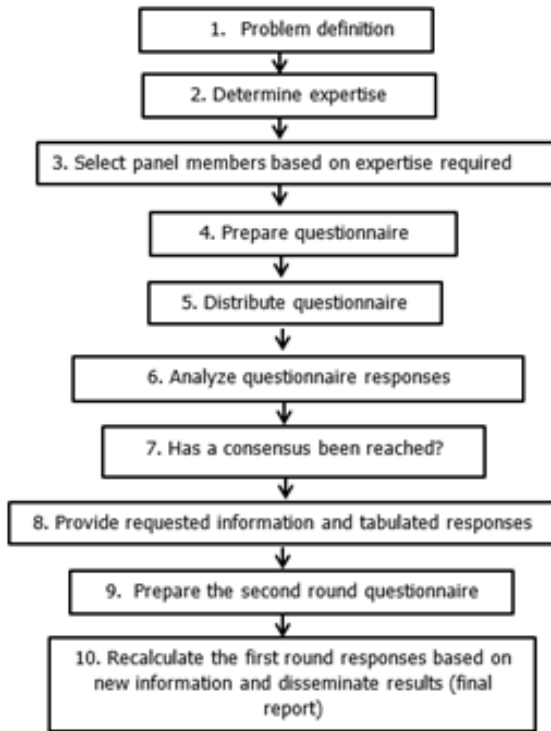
1. Problem definition

2. Determine expertise

3. Select panel members based on expertise required

4. Prepare questionnaire

5. Distribute questionnaire

6. Analyze questionnaire responses

7. Has a consensus been reached?

8. Provide requested information and tabulated responses

9. Prepare the second round questionnaire

10. Recalculate the first round responses based on new information and disseminate results (final report)